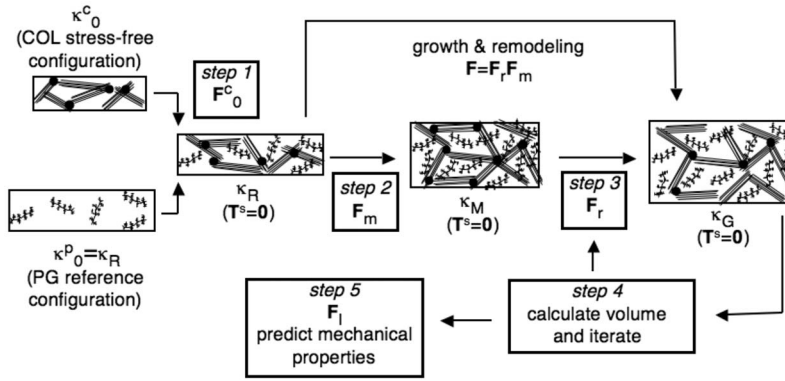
$\kappa^c_0$
(COL stress-free configuration)

step 1
$\mathbf{F}^c_0$

growth & remodeling
$\mathbf{F}=\mathbf{F}_r\mathbf{F}_m$

$\kappa_R$
($\mathbf{T}^s=\mathbf{0}$)

step 2
$\mathbf{F}_m$

$\kappa_M$
($\mathbf{T}^s=\mathbf{0}$)

step 3
$\mathbf{F}_r$

$\kappa_G$
($\mathbf{T}^s=\mathbf{0}$)

$\kappa^P_0=\kappa_R$
(PG reference configuration)

step 5
$\mathbf{F}_I$
predict mechanical properties

step 4
calculate volume and iterate